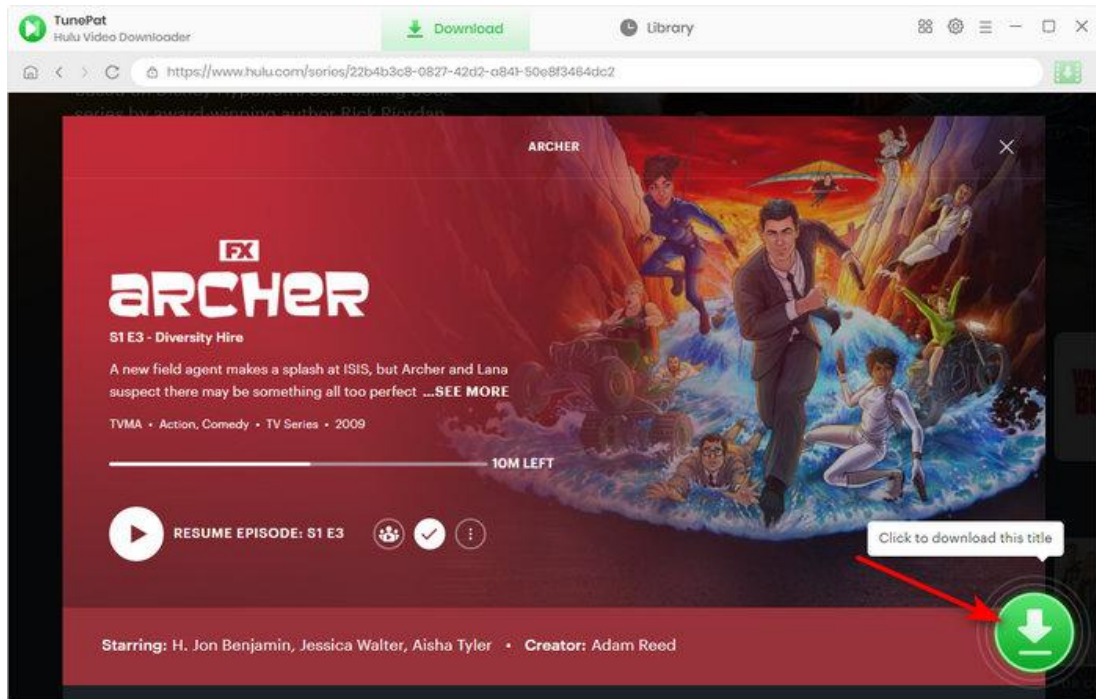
TunePat
Hulu Video Downloader

Download

Library

https://www.hulu.com/series/22b4b3c8-0827-42d2-a841-50e8f3484dc2

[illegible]
series by award-winning author Rick Riordan

ARCHER

FX
ARCHER

S1 E3 - Diversity Hire

A new field agent makes a splash at ISIS, but Archer and Lana suspect there may be something all too perfect ...SEE MORE

TVMA • Action, Comedy • TV Series • 2009

10M LEFT

RESUME EPISODE: S1 E3

Click to download this title

Starring: H. Jon Benjamin, Jessica Walter, Aisha Tyler • Creator: Adam Reed